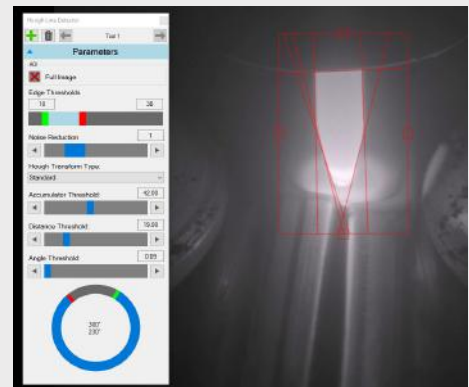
Hough Line Detector

Tool 1

Parameters

ROI

Full Image

Edge Thresholds

10

30

Noise Reduction

1

Hough Transform Type:

Standard

Accumulator Threshold:

42.00

Distance Threshold:

10.00

Angle Threshold:

0.09

360°
230°